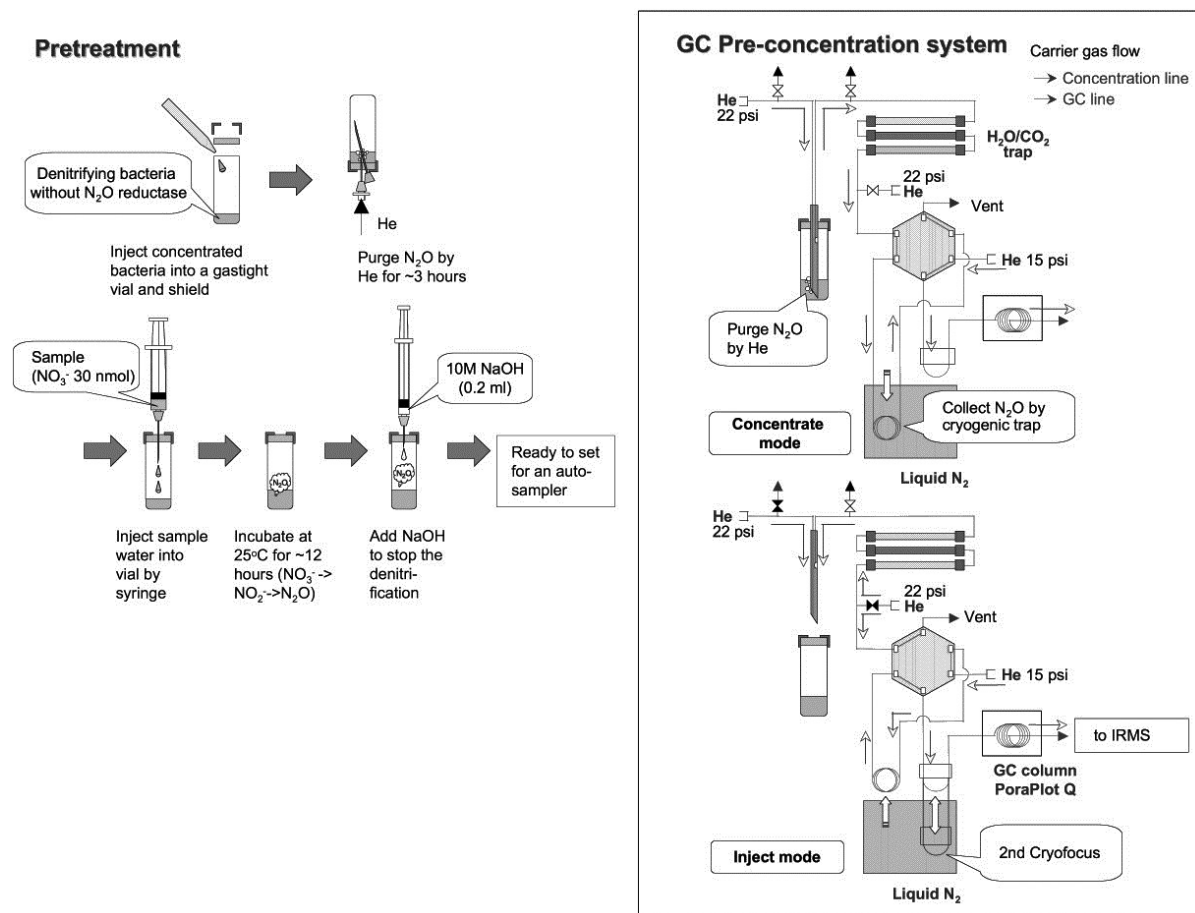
Pretreatment

Denitrifying bacteria without $N_2O$ reductase

Inject concentrated bacteria into a gastight vial and shield

He

Purge $N_2O$ by He for ~3 hours

Sample ($NO_3^-$ 30 nmol)

10M NaOH (0.2 ml)

$N_2O$

$N_2O$

Ready to set for an autosampler

Inject sample water into vial by syringe

Incubate at 25°C for ~12 hours ($NO_3^-$-> $NO_2^-$->$N_2O$)

Add NaOH to stop the denitrification

GC Pre-concentration system

Carrier gas flow
→ Concentration line
→ GC line

He 22 psi

$H_2O/CO_2$ trap

22 psi He

Vent

He 15 psi

Purge $N_2O$ by He

Concentrate mode

Collect $N_2O$ by cryogenic trap

Liquid $N_2$

He 22 psi

22 psi He

Vent

He 15 psi

to IRMS

GC column PoraPlot Q

Inject mode

2nd Cryofocus

Liquid $N_2$